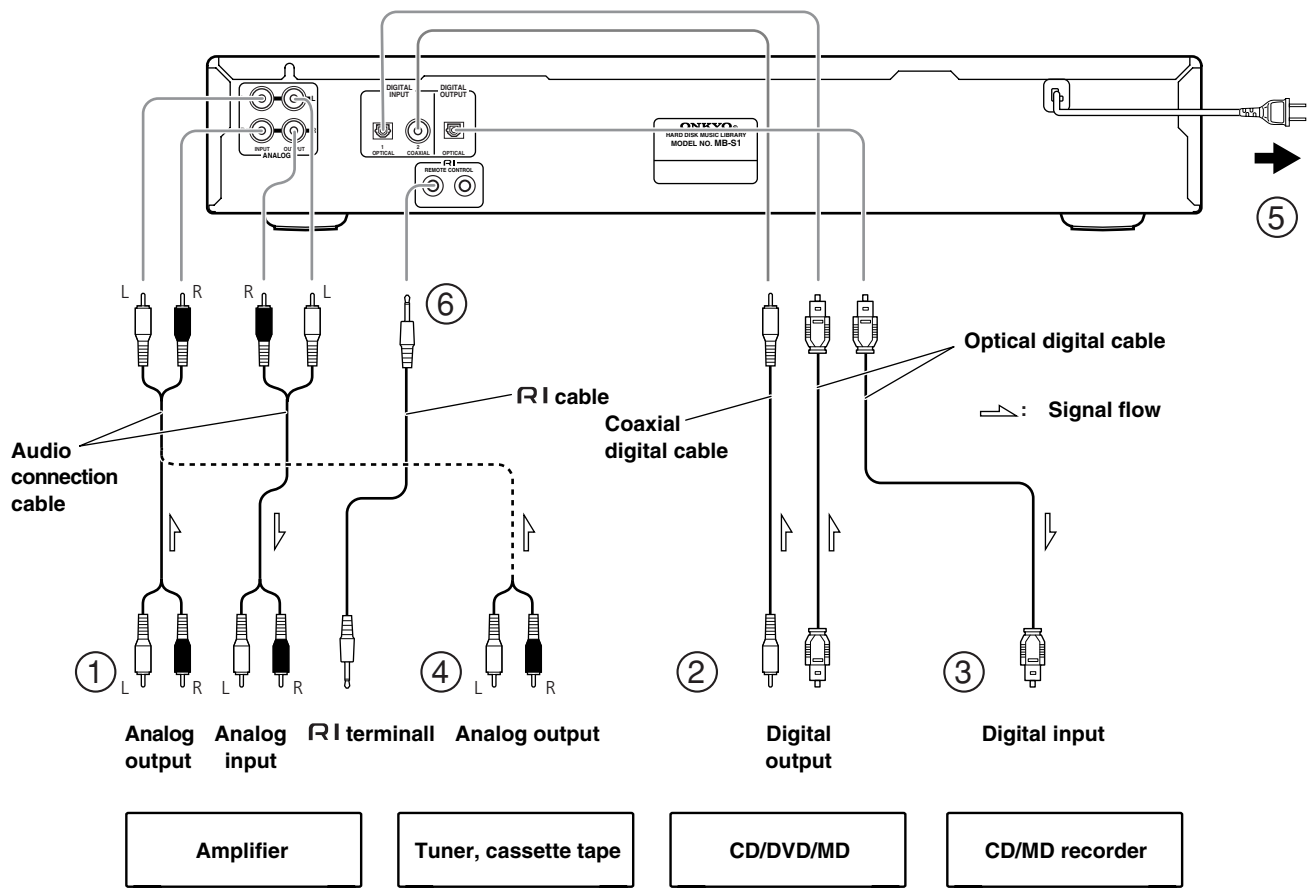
DIGITAL INPUT
DIGITAL OUTPUT
L
R
INPUT
OUTPUT
ANALOG
1 OPTICAL
2 COAXIAL
OPTICAL
RI
REMOTE CONTROL
ONKYO
HARD DISK MUSIC LIBRARY
MODEL NO. MB-S1

⑤

L R R L ⑥

Optical digital cable

RI cable

Coaxial digital cable

: Signal flow

Audio connection cable

① L R L R ④ L R ② ③

Analog output

Analog input

RI terminall

Analog output

Digital output

Digital input

Amplifier

Tuner, cassette tape

CD/DVD/MD

CD/MD recorder